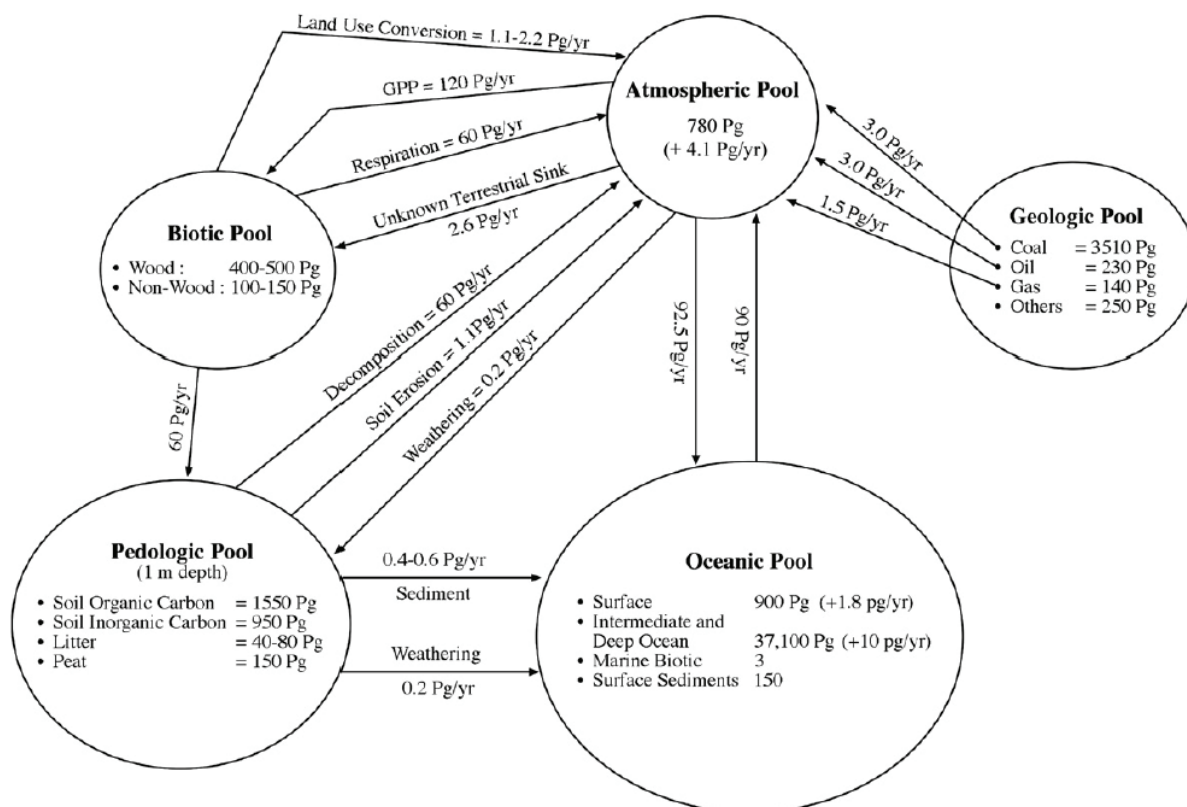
Land Use Conversion = 1.1-2.2 Pg/yr

GPP = 120 Pg/yr

Respiration = 60 Pg/yr

Unknown Terrestrial Sink
2.6 Pg/yr

Atmospheric Pool
780 Pg
(+ 4.1 Pg/yr)

3.0 Pg/yr
3.0 Pg/yr
1.5 Pg/yr

Geologic Pool
• Coal = 3510 Pg
• Oil = 230 Pg
• Gas = 140 Pg
• Others = 250 Pg

Biotic Pool
• Wood : 400-500 Pg
• Non-Wood : 100-150 Pg

Decomposition = 60 Pg/yr
Soil Erosion = 1.1Pg/yr
Weathering = 0.2 Pg/yr

92.5 Pg/yr
90 Pg/yr

60 Pg/yr

Pedologic Pool
(1 m depth)
• Soil Organic Carbon = 1550 Pg
• Soil Inorganic Carbon = 950 Pg
• Litter = 40-80 Pg
• Peat = 150 Pg

0.4-0.6 Pg/yr
Sediment

Weathering
0.2 Pg/yr

Oceanic Pool
• Surface 900 Pg (+1.8 pg/yr)
• Intermediate and Deep Ocean 37,100 Pg (+10 pg/yr)
• Marine Biotic 3
• Surface Sediments 150